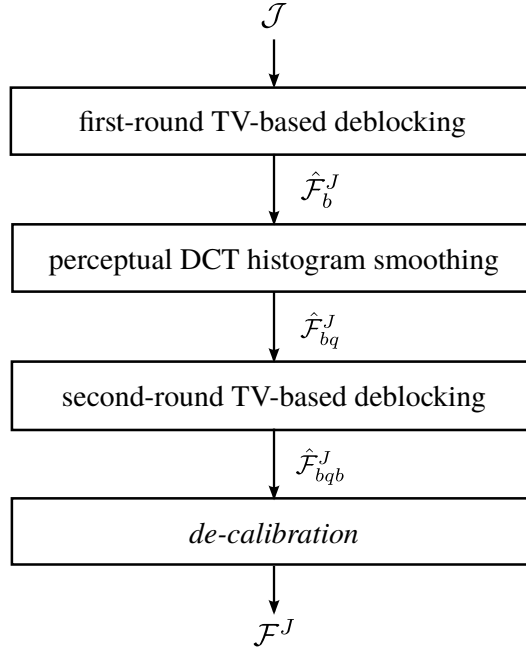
$\mathcal{J}$

first-round TV-based deblocking

$\hat{\mathcal{F}}_b^J$

perceptual DCT histogram smoothing

$\hat{\mathcal{F}}_{bq}^J$

second-round TV-based deblocking

$\hat{\mathcal{F}}_{bqb}^J$

*de-calibration*

$\mathcal{F}^J$